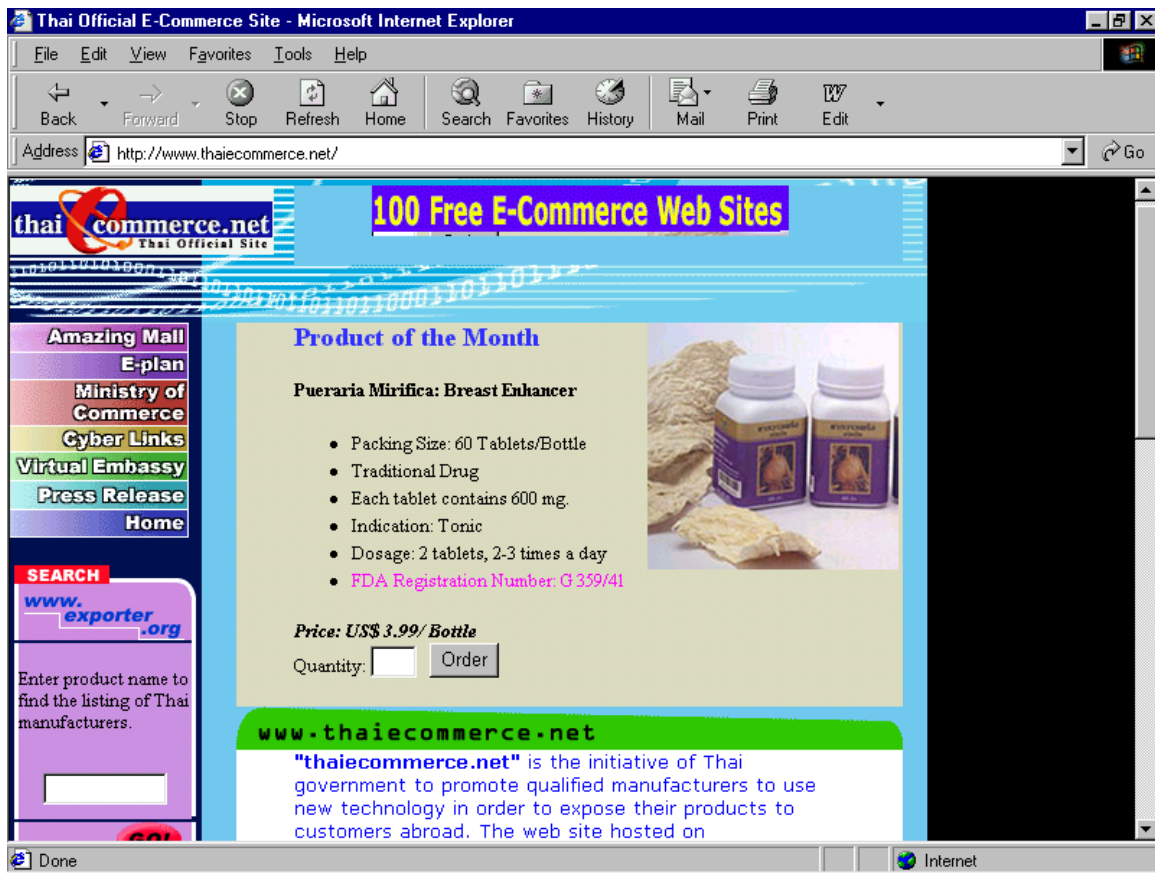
Thai Official E-Commerce Site - Microsoft Internet Explorer

File Edit View Favorites Tools Help

Back Forward Stop Refresh Home Search Favorites History Mail Print Edit

Address http://www.thaiecommerce.net/ Go

thai commerce.net Thai Official Site

100 Free E-Commerce Web Sites

Amazing Mall
E-plan
Ministry of Commerce
Cyber Links
Virtual Embassy
Press Release
Home

SEARCH
www.exporter.org

Enter product name to find the listing of Thai manufacturers.

GO!

Product of the Month

Pueraria Mirifica: Breast Enhancer

- Packing Size: 60 Tablets/Bottle
- Traditional Drug
- Each tablet contains 600 mg.
- Indication: Tonic
- Dosage: 2 tablets, 2-3 times a day
- FDA Registration Number: G 359/41

Price: US$ 3.99/ Bottle

Quantity: Order

www.thaiecommerce.net

"thaiecommerce.net" is the initiative of Thai government to promote qualified manufacturers to use new technology in order to expose their products to customers abroad. The web site hosted on

Done Internet